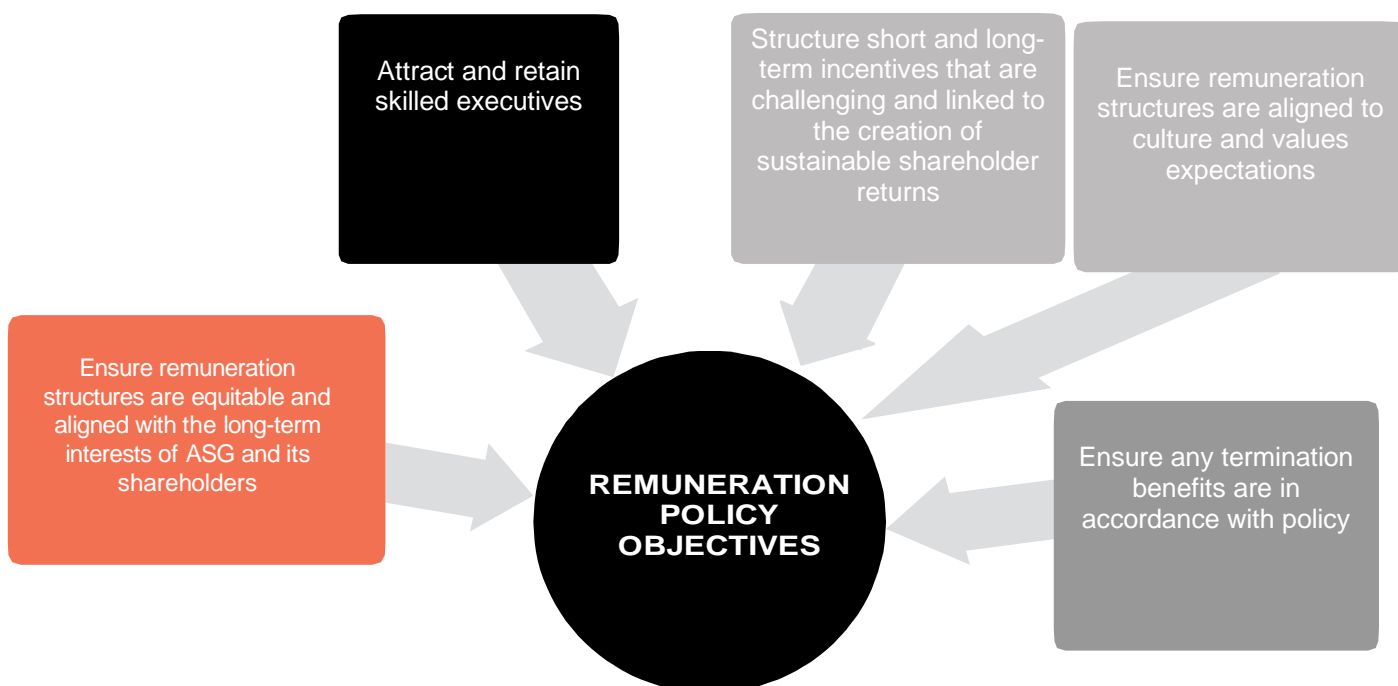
Attract and retain skilled executives

Structure short and long-term incentives that are challenging and linked to the creation of sustainable shareholder returns

Ensure remuneration structures are aligned to culture and values expectations

Ensure remuneration structures are equitable and aligned with the long-term interests of ASG and its shareholders

REMUNERATION POLICY OBJECTIVES

Ensure any termination benefits are in accordance with policy